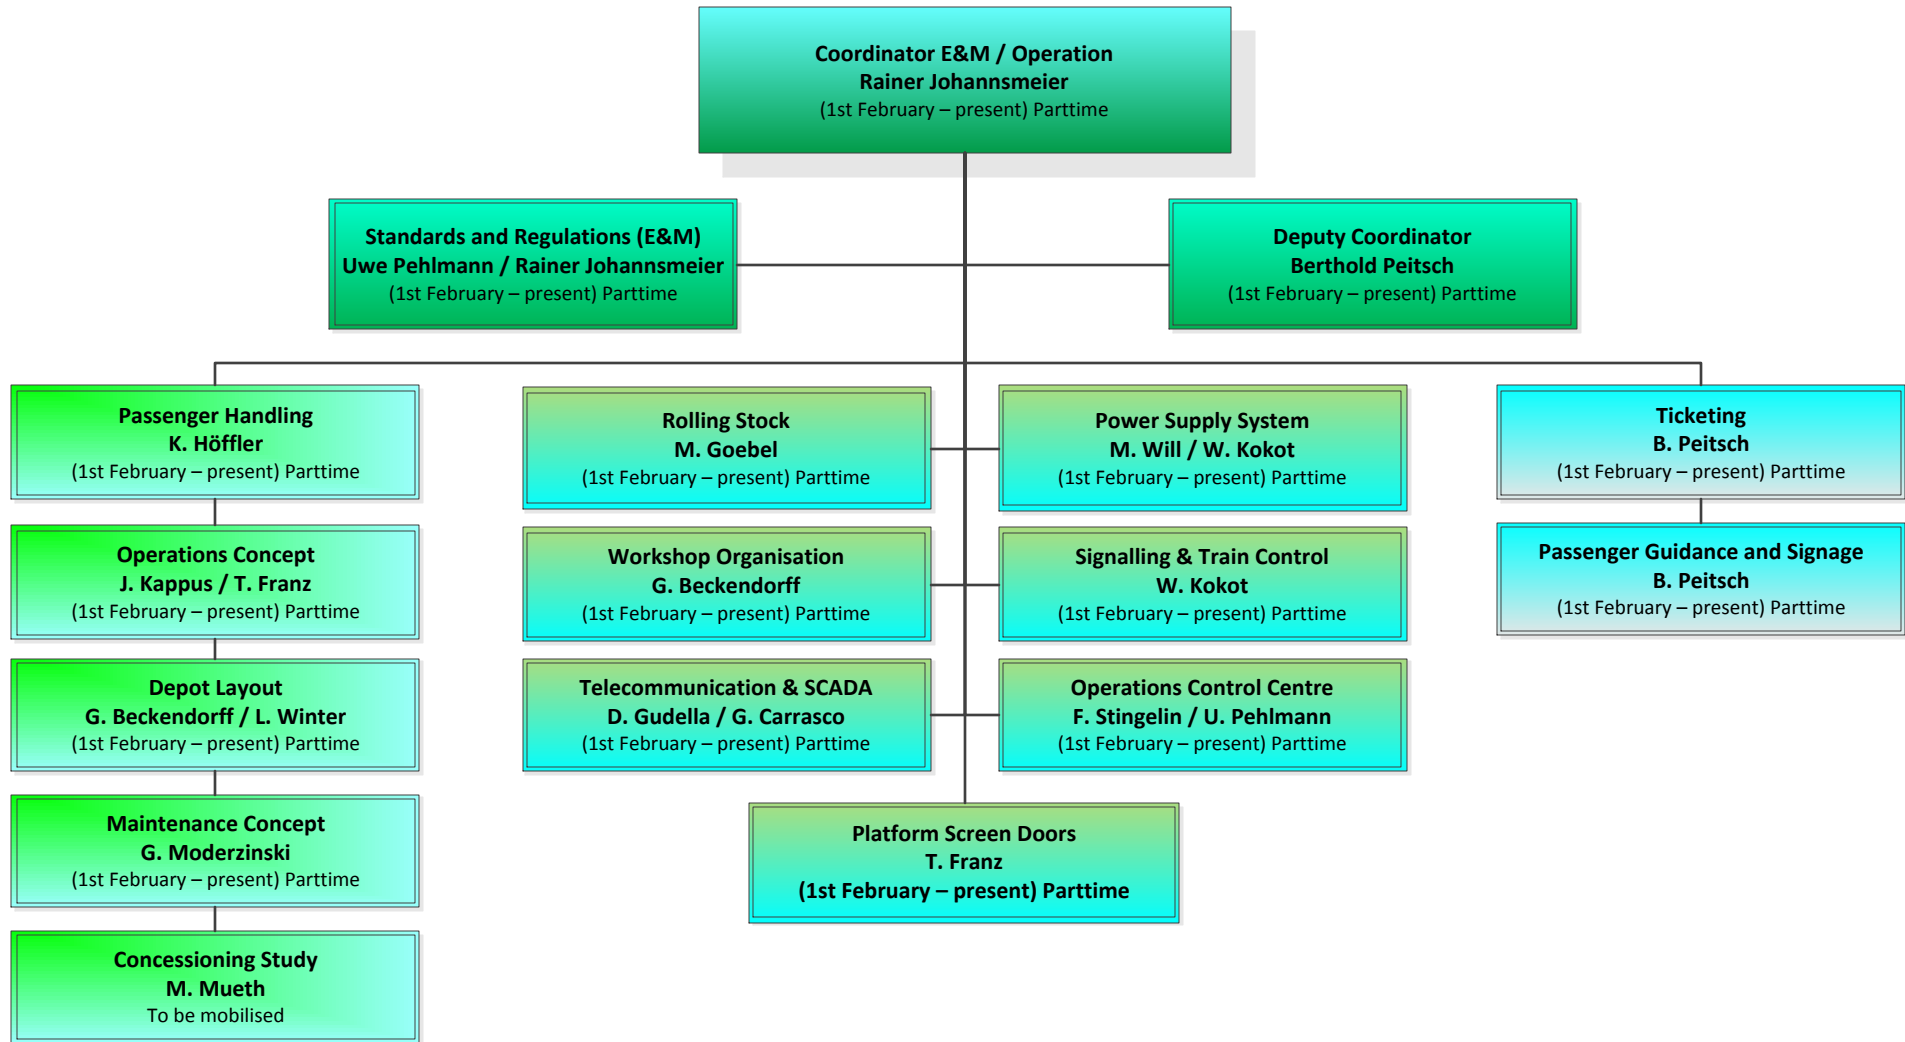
Coordinator E&M / Operation
Rainer Johannsmeier
(1st February – present) Parttime

Standards and Regulations (E&M)
Uwe Pehlmann / Rainer Johannsmeier
(1st February – present) Parttime

Deputy Coordinator
Berthold Peitsch
(1st February – present) Parttime

Passenger Handling
K. Höffler
(1st February – present) Parttime

Operations Concept
J. Kappus / T. Franz
(1st February – present) Parttime

Depot Layout
G. Beckendorff / L. Winter
(1st February – present) Parttime

Maintenance Concept
G. Moderzinski
(1st February – present) Parttime

Concessioning Study
M. Mueth
To be mobilised

Rolling Stock
M. Goebel
(1st February – present) Parttime

Workshop Organisation
G. Beckendorff
(1st February – present) Parttime

Telecommunication & SCADA
D. Gudella / G. Carrasco
(1st February – present) Parttime

Power Supply System
M. Will / W. Kokot
(1st February – present) Parttime

Signalling & Train Control
W. Kokot
(1st February – present) Parttime

Operations Control Centre
F. Stingelin / U. Pehlmann
(1st February – present) Parttime

Platform Screen Doors
T. Franz
(1st February – present) Parttime

Ticketing
B. Peitsch
(1st February – present) Parttime

Passenger Guidance and Signage
B. Peitsch
(1st February – present) Parttime